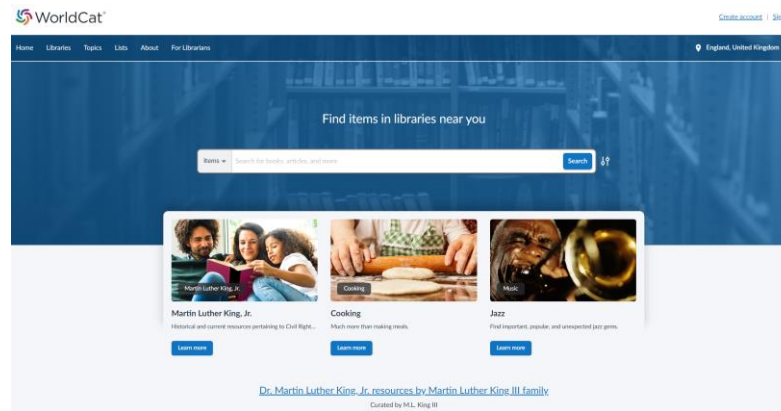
WorldCat

Create account | Si

Home Libraries Topics Lists About For Librarians

England, United Kingdom

Find items in libraries near you

Items

Search for books, articles, and more

Search

Martin Luther King, Jr.

Cooking

Music

Martin Luther King, Jr.

Historical and current resources pertaining to Civil Right...

Learn more

Cooking

Much more than making meals.

Learn more

Jazz

Find important, popular, and unexpected jazz gems.

Learn more

Dr. Martin Luther King, Jr. resources by Martin Luther King III family

Curated by M.L. King III